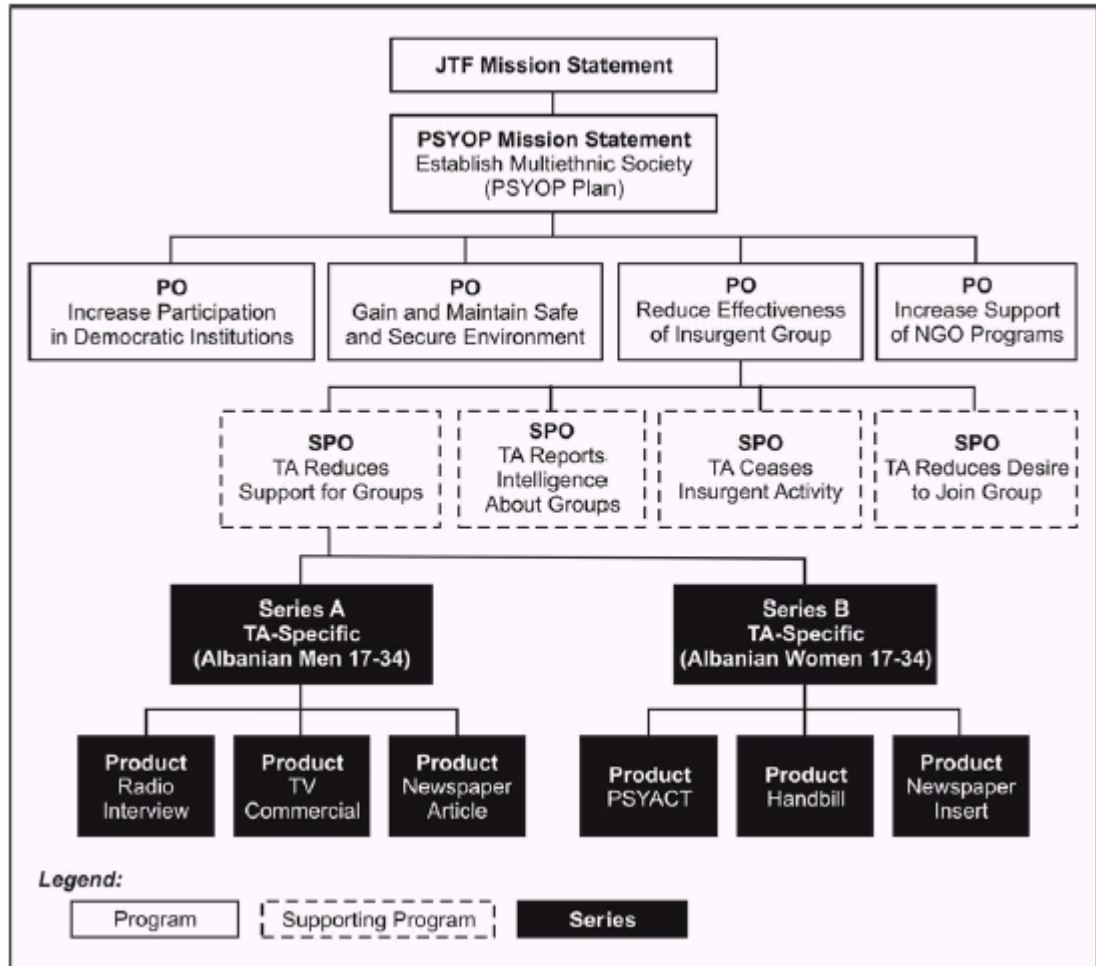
JTF Mission Statement

PSYOP Mission Statement
Establish Multiethnic Society
(PSYOP Plan)

PO
Increase Participation in Democratic Institutions

PO
Gain and Maintain Safe and Secure Environment

PO
Reduce Effectiveness of Insurgent Group

PO
Increase Support of NGO Programs

SPO
TA Reduces Support for Groups

SPO
TA Reports Intelligence About Groups

SPO
TA Ceases Insurgent Activity

SPO
TA Reduces Desire to Join Group

Series A
TA-Specific
(Albanian Men 17-34)

Series B
TA-Specific
(Albanian Women 17-34)

Product
Radio Interview

Product
TV Commercial

Product
Newspaper Article

Product
PSYACT

Product
Handbill

Product
Newspaper Insert

Legend:

Program

Supporting Program

Series